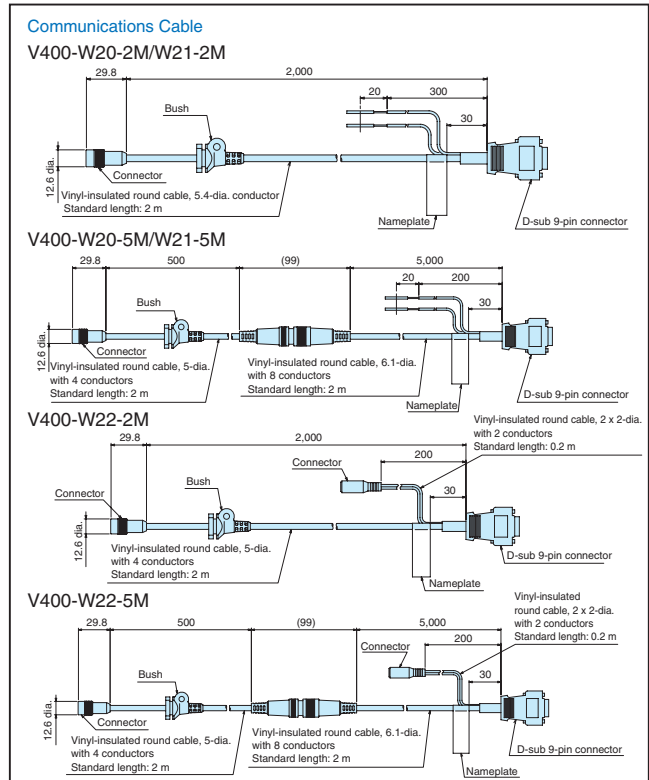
Communications Cable

V400-W20-2M/W21-2M

29.8

2,000

20

300

30

Bush

12.6 dia.

Connector

Vinyl-insulated round cable, 5.4-dia. conductor
Standard length: 2 m

Nameplate

D-sub 9-pin connector

V400-W20-5M/W21-5M

29.8

500

(99)

5,000

20

200

30

Bush

12.6 dia.

Connector

Vinyl-insulated round cable, 5-dia. with 4 conductors
Standard length: 2 m

Vinyl-insulated round cable, 6.1-dia. with 8 conductors
Standard length: 2 m

Nameplate

D-sub 9-pin connector

V400-W22-2M

29.8

2,000

Vinyl-insulated round cable, 2 x 2-dia. with 2 conductors
Standard length: 0.2 m

Connector

200

Bush

Connector

30

12.6 dia.

Vinyl-insulated round cable, 5-dia. with 4 conductors
Standard length: 2 m

D-sub 9-pin connector

Nameplate

V400-W22-5M

29.8

500

(99)

5,000

Vinyl-insulated round cable, 2 x 2-dia. with 2 conductors
Standard length: 0.2 m

Connector

200

30

Bush

12.6 dia.

Connector

Vinyl-insulated round cable, 5-dia. with 4 conductors
Standard length: 2 m

Vinyl-insulated round cable, 6.1-dia. with 8 conductors
Standard length: 2 m

D-sub 9-pin connector

Nameplate